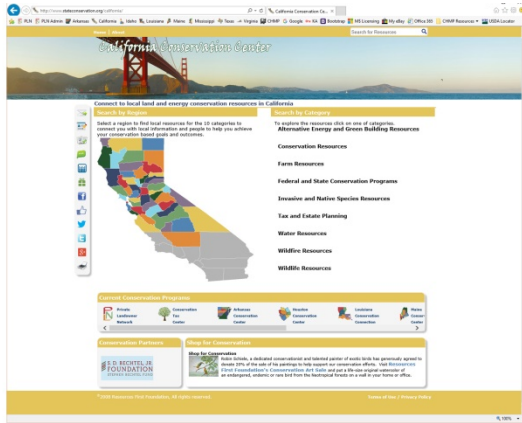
http://www.stateconservation.org/california/
California Conservation Ce... ×

PLN | PLN Admin | Arkansas | California | Idaho | Louisiana | Maine | Mississippi | Texas | Virginia | CHMP | Google | Kit | Bookshop | MS Licensing | My eBay | Office 365 | CHMP Resources | USDA Locator

Home | About
Search for Resources

California Conservation Center

Connect to local land and energy conservation resources in California

Search by Region
Select a region to find local resources for the 10 categories to connect you with local information and people to help you achieve your conservation based goals and outcomes.

Search by Category
To explore the resources click on one of categories.

Alternative Energy and Green Building Resources
Conservation Resources
Farm Resources
Federal and State Conservation Programs
Invasive and Native Species Resources
Tax and Estate Planning
Water Resources
Wildfire Resources
Wildlife Resources

Current Conservation Programs
Private Landowner Network
Conservation Tax Center
Arkansas Conservation Center
Headwaters Conservation Center
Louisiana Conservation Connection
Maine Conservation Center

Conservation Partners
S.D. BECHTEL, JR. FOUNDATION

Shop for Conservation
Shop for Conservation
Robin Schlott, a dedicated conservationist and talented painter of exotic birds has generously agreed to donate 20% of the sale of his paintings to help support our conservation efforts. Visit Resources First Foundation's Conservation Art Sale and get a life-size original watercolor of an endangered, endemic or rare bird from the Neotropical forests on a wall in your home or office.

©2006 Resources First Foundation. All rights reserved.
Terms of Use | Privacy Policy

100%